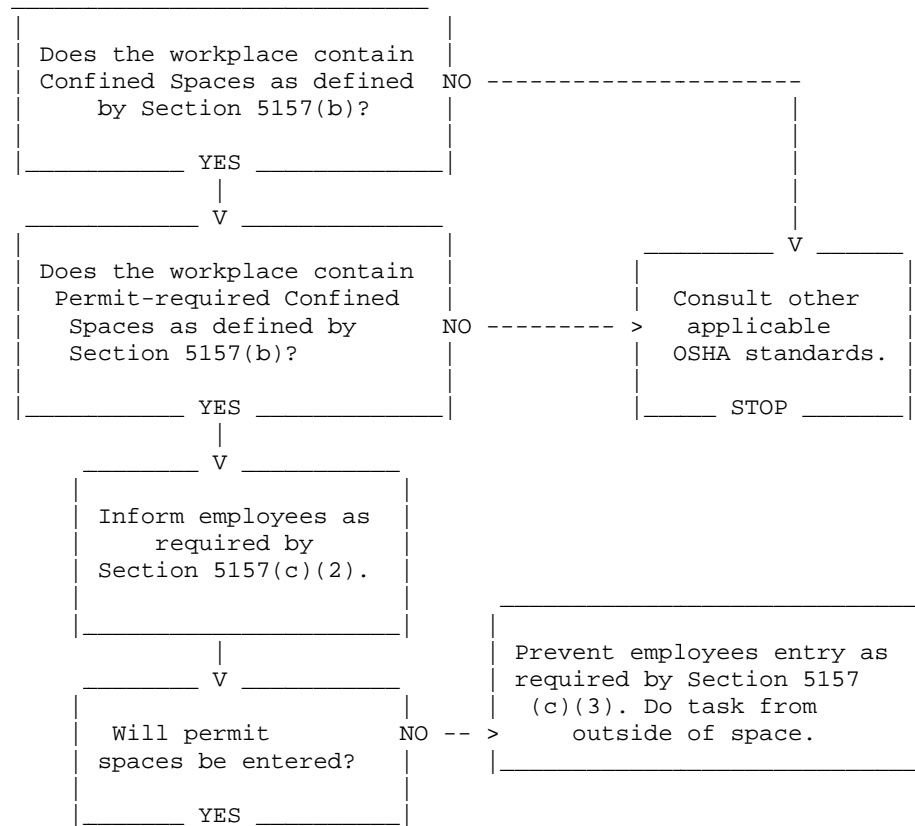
Does the workplace contain Confined Spaces as defined by Section 5157(b)?

NO

YES

V

Does the workplace contain Permit-required Confined Spaces as defined by Section 5157(b)?

NO -------- >

V

Consult other applicable OSHA standards.

STOP

YES

V

Inform employees as required by Section 5157(c)(2).

V

Will permit spaces be entered?

NO -- >

Prevent employees entry as required by Section 5157 (c)(3). Do task from outside of space.

YES